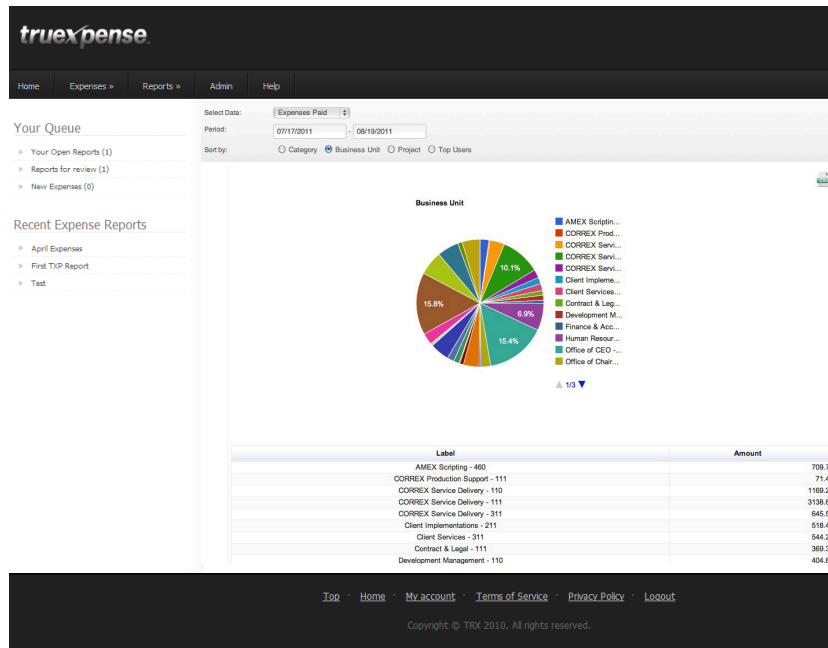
truexpense

Home | Expenses » | Reports » | Admin | Help

Your Queue

Your Open Reports (1)
Reports for review (1)
New Expenses (0)

Recent Expense Reports

April Expenses
First TXP Report
Test

Select Data: Expenses Paid
Period: 07/17/2011 - 08/19/2011
Sort by: Category Business Unit Project Top Users

Business Unit

10.1%
6.9%
15.4%
15.8%

AMEX Scriptin...
CORREX Prod...
CORREX Servi...
CORREX Servi...
CORREX Servi...
Client Impleme...
Client Services...
Contract & Leg...
Development M...
Finance & Acc...
Human Resour...
Office of CEO -...
Office of Chair...

1/3

| Label | Amount |
|---|---|
| AMEX Scripting - 460 | 709.7 |
| CORREX Production Support - 111 | 71.4 |
| CORREX Service Delivery - 110 | 1169.2 |
| CORREX Service Delivery - 111 | 3138.6 |
| CORREX Service Delivery - 311 | 645.5 |
| Client Implementations - 211 | 518.4 |
| Client Services - 311 | 544.2 |
| Contract & Legal - 111 | 369.3 |
| Development Management - 110 | 404.6 |

Top · Home · My account · Terms of Service · Privacy Policy · Logout

Copyright © TRX 2010. All rights reserved.